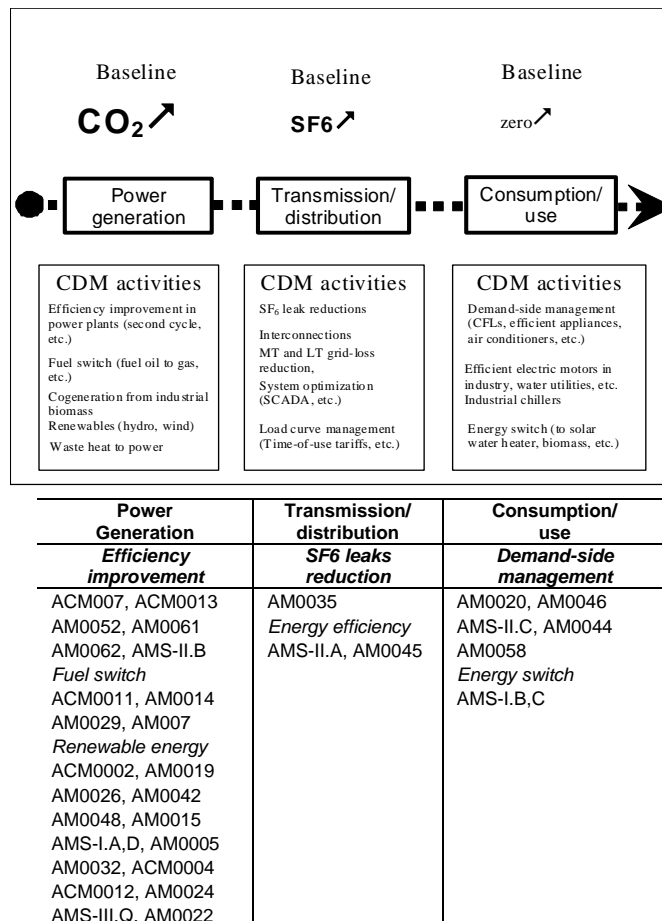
Baseline
$CO_2$ ↗

Baseline
SF6 ↗

Baseline
zero ↗

Power generation

Transmission/ distribution

Consumption/ use

CDM activities
Efficiency improvement in power plants (second cycle, etc.)
Fuel switch (fuel oil to gas, etc.)
Cogeneration from industrial biomass
Renewables (hydro, wind)
Waste heat to power

CDM activities
$SF_6$ leak reductions
Interconnections
MT and LT grid-loss reduction,
System optimization (SCADA, etc.)
Load curve management (Time-of-use tariffs, etc.)

CDM activities
Demand-side management (CFLs, efficient appliances, air conditioners, etc.)
Efficient electric motors in industry, water utilities, etc.
Industrial chillers
Energy switch (to solar water heater, biomass, etc.)

| Power Generation | Transmission/ distribution | Consumption/ use |
|---|---|---|
| *Efficiency improvement* | *SF6 leaks reduction* | *Demand-side management* |
| ACM007, ACM0013 | AM0035 | AM0020, AM0046 |
| AM0052, AM0061 | *Energy efficiency* | AMS-II.C, AM0044 |
| AM0062, AMS-II.B | AMS-II.A, AM0045 | AM0058 |
| *Fuel switch* | | *Energy switch* |
| ACM0011, AM0014 | | AMS-I.B,C |
| AM0029, AM007 | | |
| *Renewable energy* | | |
| ACM0002, AM0019 | | |
| AM0026, AM0042 | | |
| AM0048, AM0015 | | |
| AMS-I.A,D, AM0005 | | |
| AM0032, ACM0004 | | |
| ACM0012, AM0024 | | |
| AMS-III.Q, AM0022 | | |